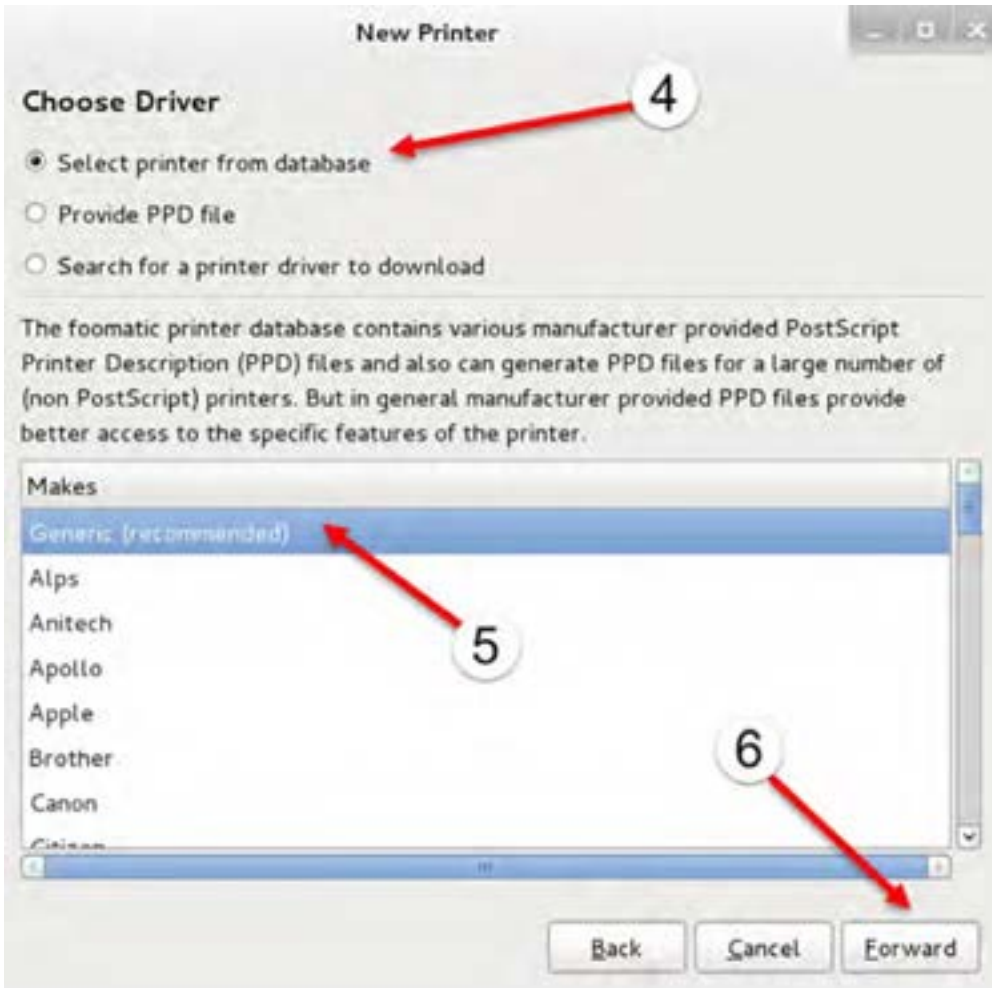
New Printer

Choose Driver

4

Select printer from database

Provide PPD file

Search for a printer driver to download

The foomatic printer database contains various manufacturer provided PostScript Printer Description (PPD) files and also can generate PPD files for a large number of (non PostScript) printers. But in general manufacturer provided PPD files provide better access to the specific features of the printer.

| Makes |
|---|
| Generic (recommended) |
| Alps |
| Anitech |
| Apollo |
| Apple |
| Brother |
| Canon |
| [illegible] |

5

6

Back

Cancel

Forward